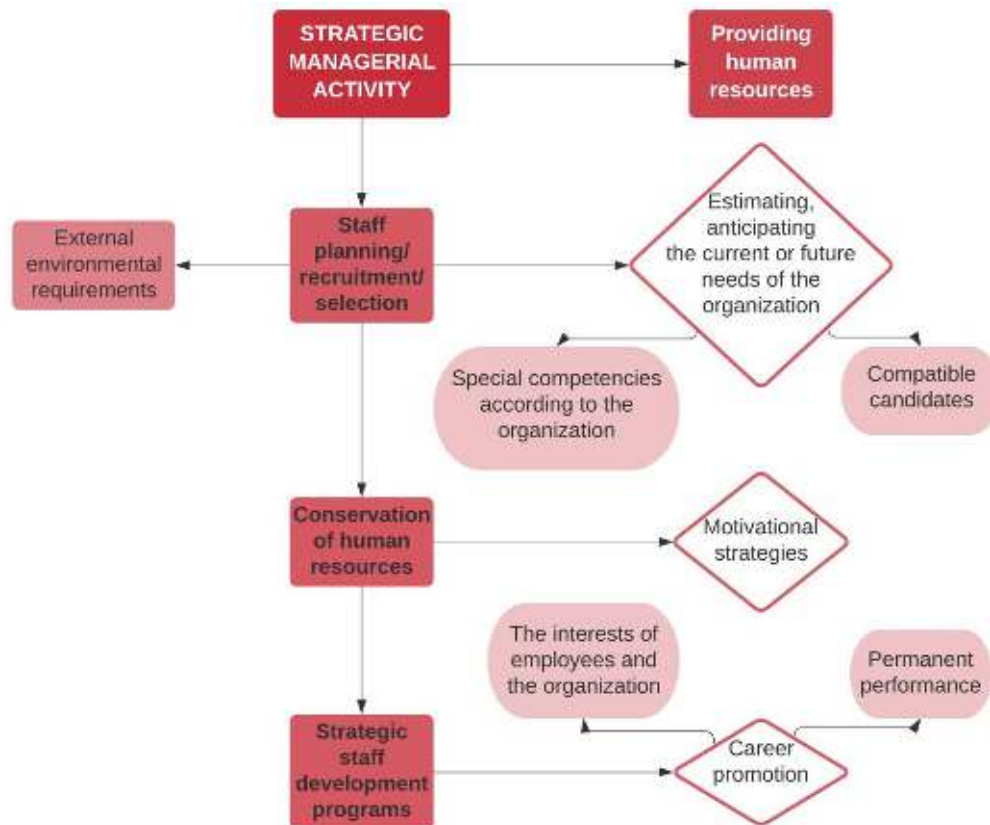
STRATEGIC MANAGERIAL ACTIVITY

Providing human resources

External environmental requirements

Staff planning/ recruitment/ selection

Estimating, anticipating the current or future needs of the organization

Special competencies according to the organization

Compatible candidates

Conservation of human resources

Motivational strategies

The interests of employees and the organization

Permanent performance

Strategic staff development programs

Career promotion